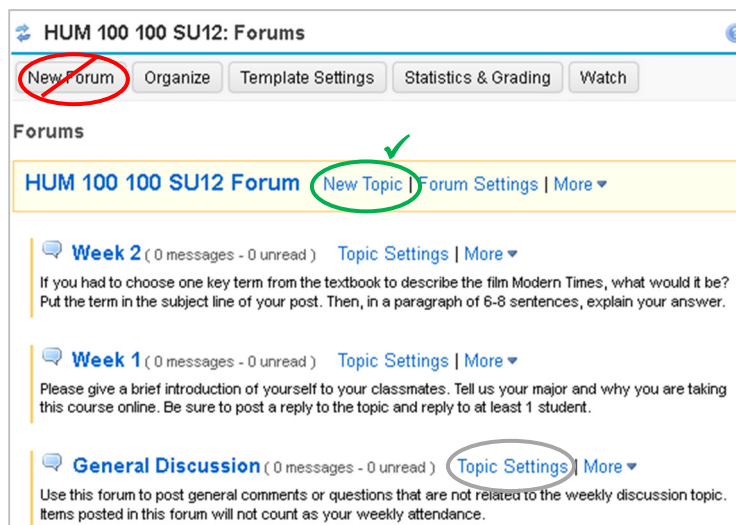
HUM 100 100 SU12: Forums

New Forum | Organize | Template Settings | Statistics & Grading | Watch

Forums

HUM 100 100 SU12 Forum New Topic | Forum Settings | More

Week 2 ( 0 messages - 0 unread ) Topic Settings | More

If you had to choose one key term from the textbook to describe the film Modern Times, what would it be? Put the term in the subject line of your post. Then, in a paragraph of 6-8 sentences, explain your answer.

Week 1 ( 0 messages - 0 unread ) Topic Settings | More

Please give a brief introduction of yourself to your classmates. Tell us your major and why you are taking this course online. Be sure to post a reply to the topic and reply to at least 1 student.

General Discussion ( 0 messages - 0 unread ) Topic Settings | More

Use this forum to post general comments or questions that are not related to the weekly discussion topic. Items posted in this forum will not count as your weekly attendance.